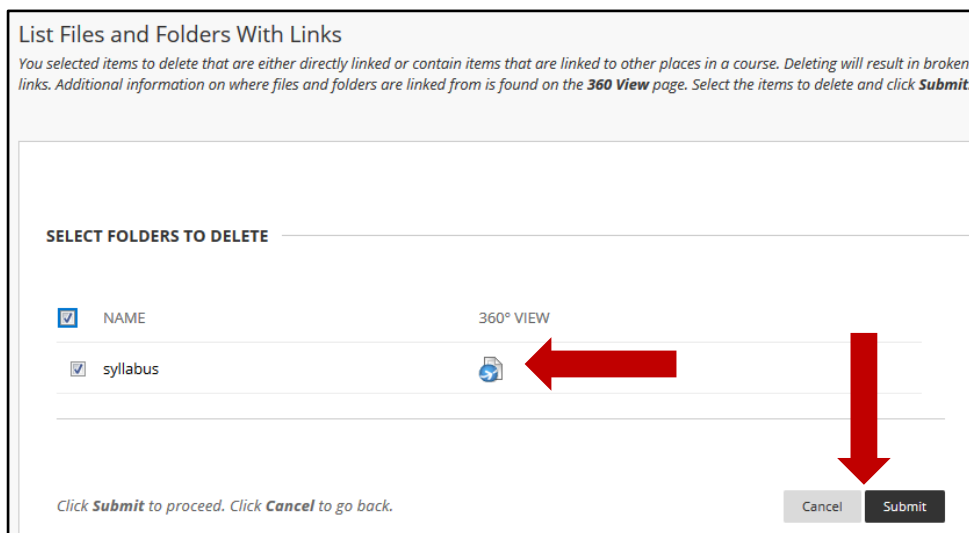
List Files and Folders With Links

You selected items to delete that are either directly linked or contain items that are linked to other places in a course. Deleting will result in broken links. Additional information on where files and folders are linked from is found on the **360 View** page. Select the items to delete and click **Submit**

SELECT FOLDERS TO DELETE

| | NAME | 360° VIEW |
|---|---|---|
| ☑ | syllabus | |

Click **Submit** to proceed. Click **Cancel** to go back.

Cancel Submit